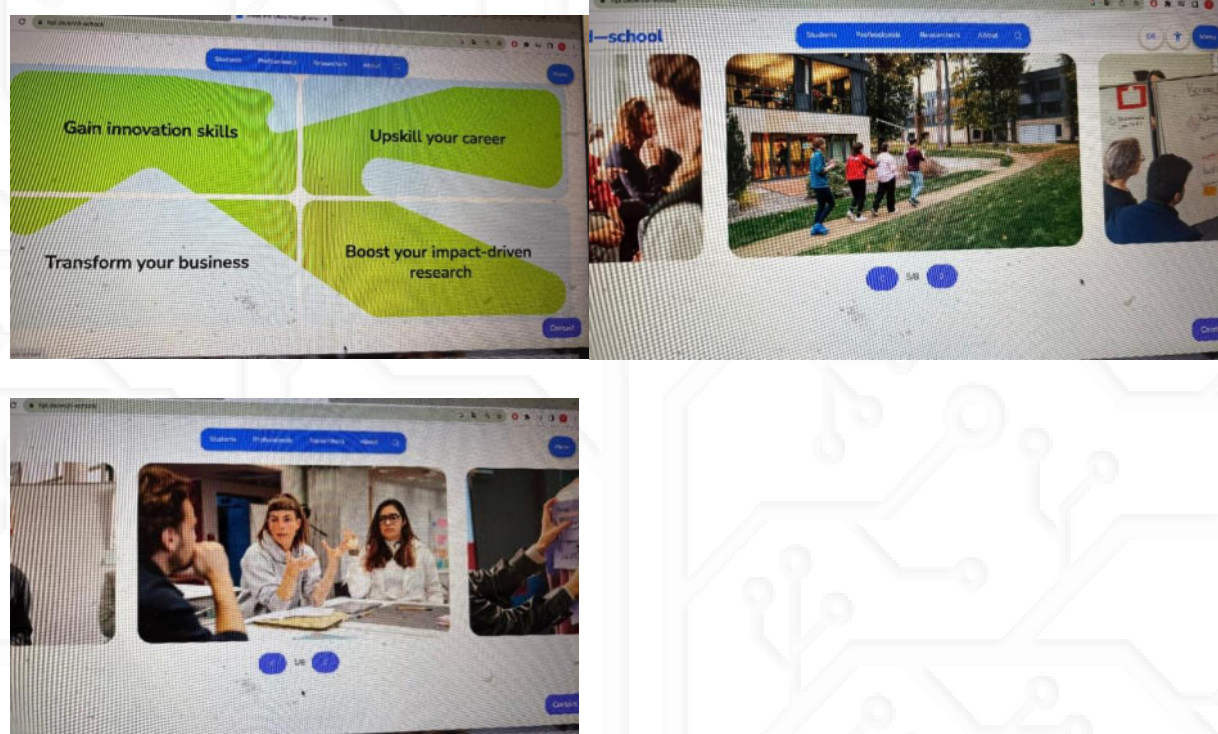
Students Professionals Researchers About

Menu

Gain innovation skills

Upskill your career

Transform your business

Boost your impact-driven research

Contact

I—school

Students Professionals Researchers About

Menu

5/8

Cont

Students Professionals Researchers About

Menu

1/8

Contact